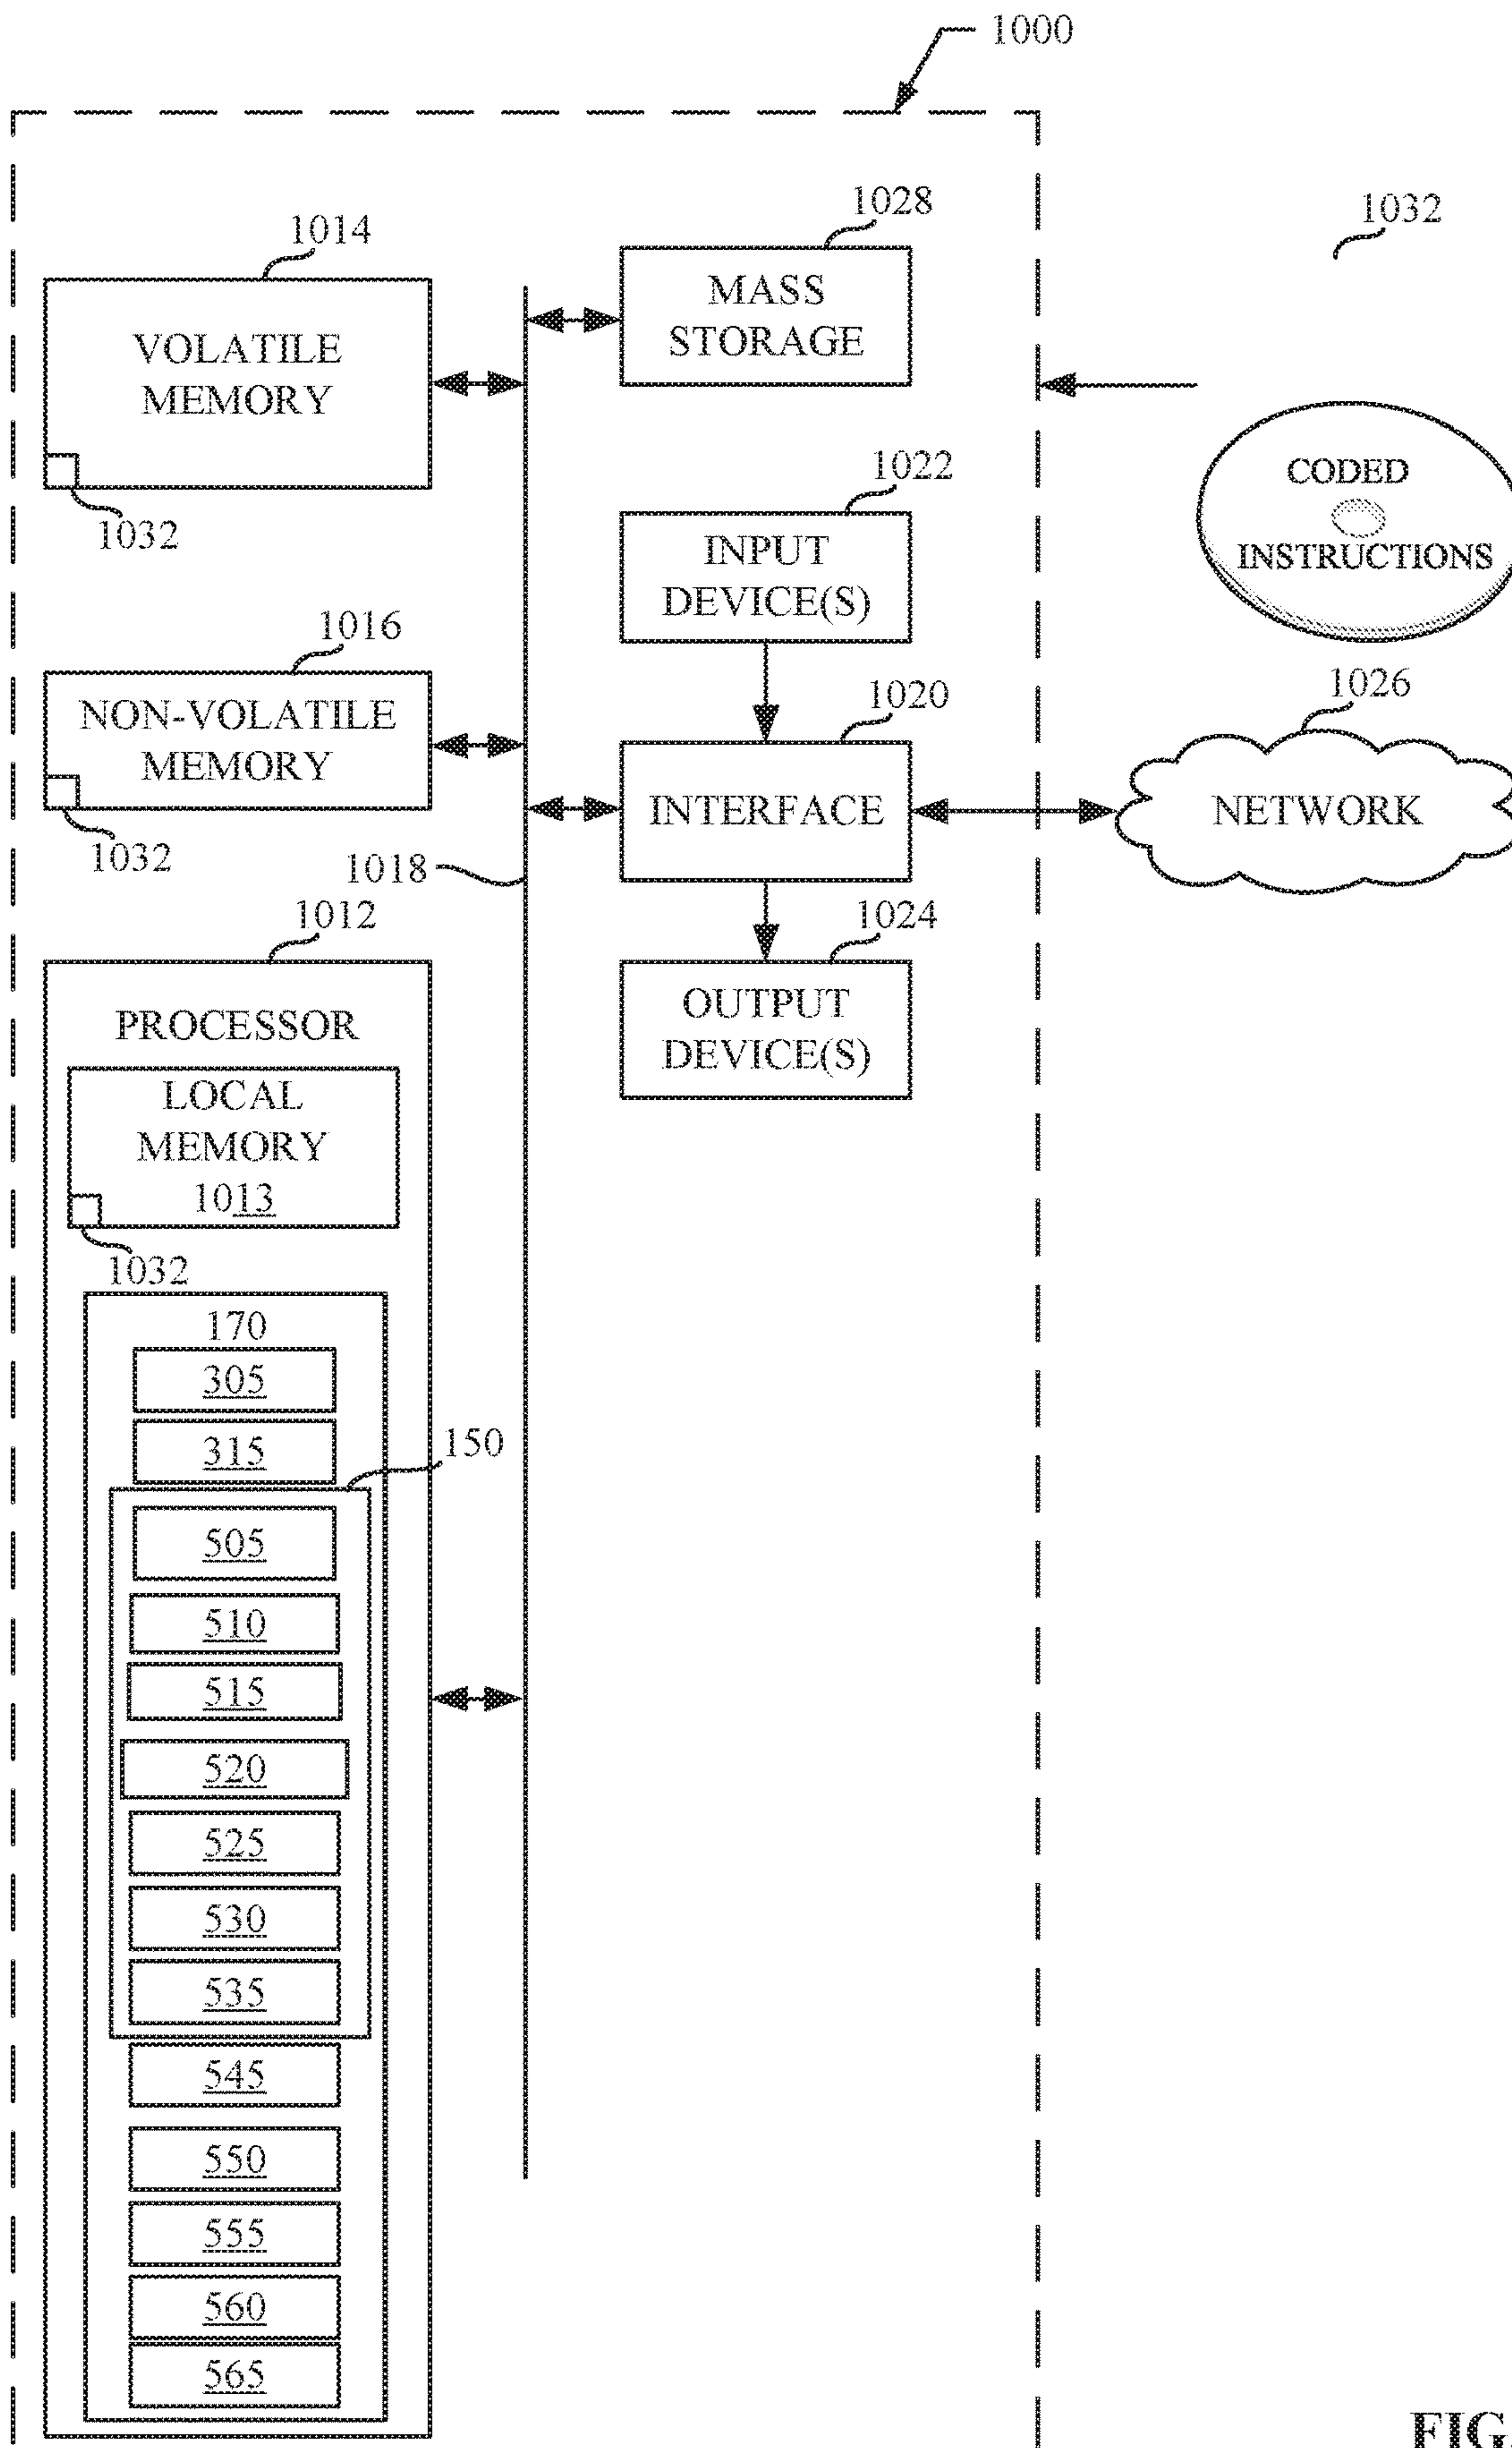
1000

1014
VOLATILE MEMORY
1032

1028
MASS STORAGE

1032

CODED INSTRUCTIONS

1022
INPUT DEVICE(S)

1016
NON-VOLATILE MEMORY
1032

1020
INTERFACE

1026
NETWORK

1018

1012
PROCESSOR
LOCAL MEMORY
1013
1032

1024
OUTPUT DEVICE(S)

170
305
315
150
505
510
515
520
525
530
535
545
550
555
560
565

FIG